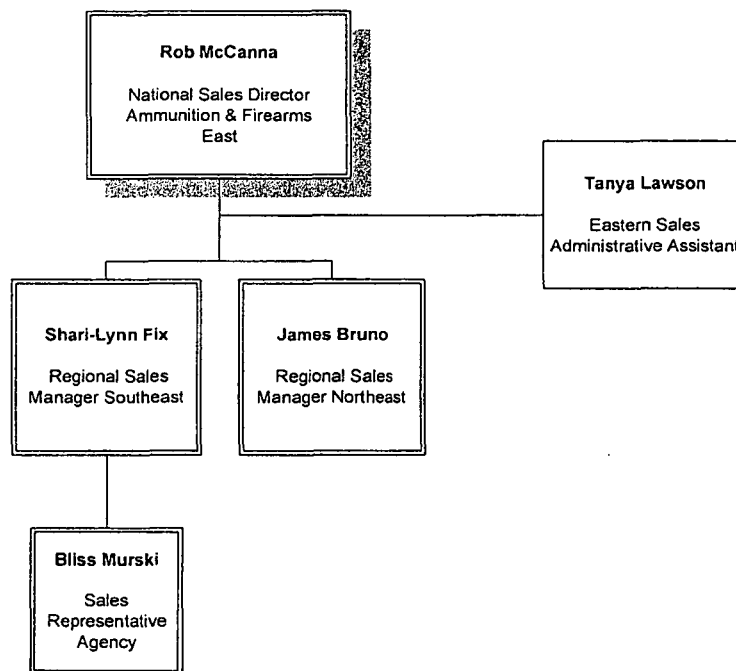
Rob McCanna

National Sales Director
Ammunition & Firearms
East

Tanya Lawson

Eastern Sales
Administrative Assistant

Shari-Lynn Fix

Regional Sales
Manager Southeast

James Bruno

Regional Sales
Manager Northeast

Bliss Murski

Sales
Representative
Agency